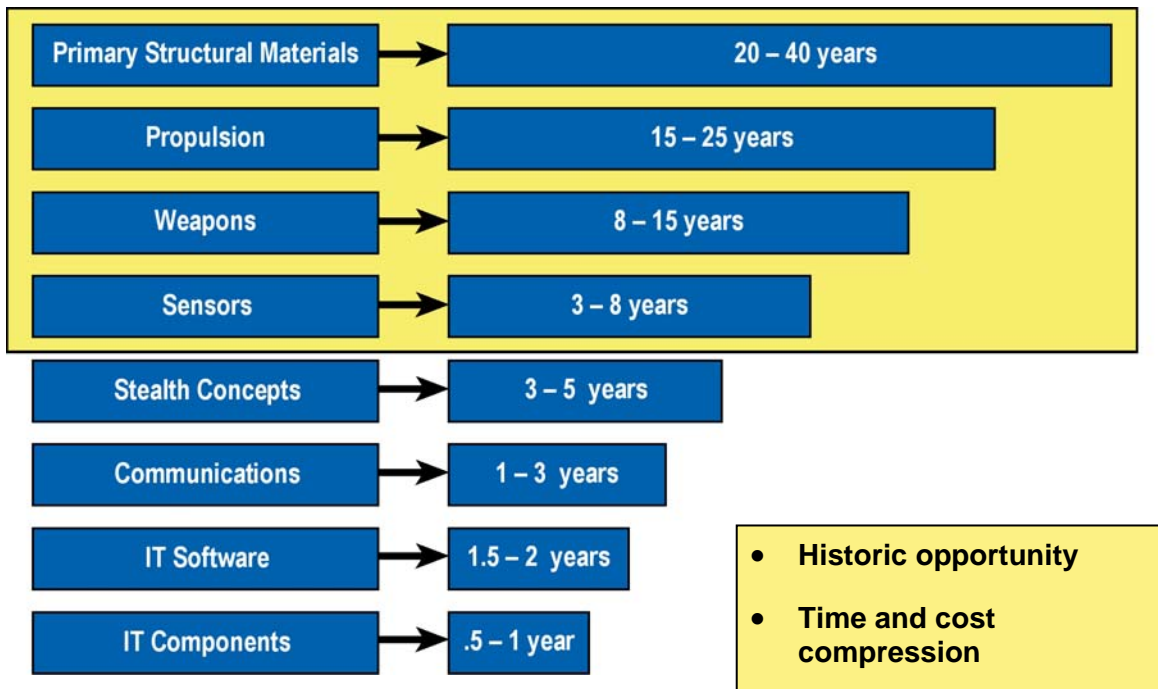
Primary Structural Materials → 20 – 40 years

Propulsion → 15 – 25 years

Weapons → 8 – 15 years

Sensors → 3 – 8 years

Stealth Concepts → 3 – 5 years

Communications → 1 – 3 years

IT Software → 1.5 – 2 years

IT Components → .5 – 1 year

• Historic opportunity

• Time and cost compression